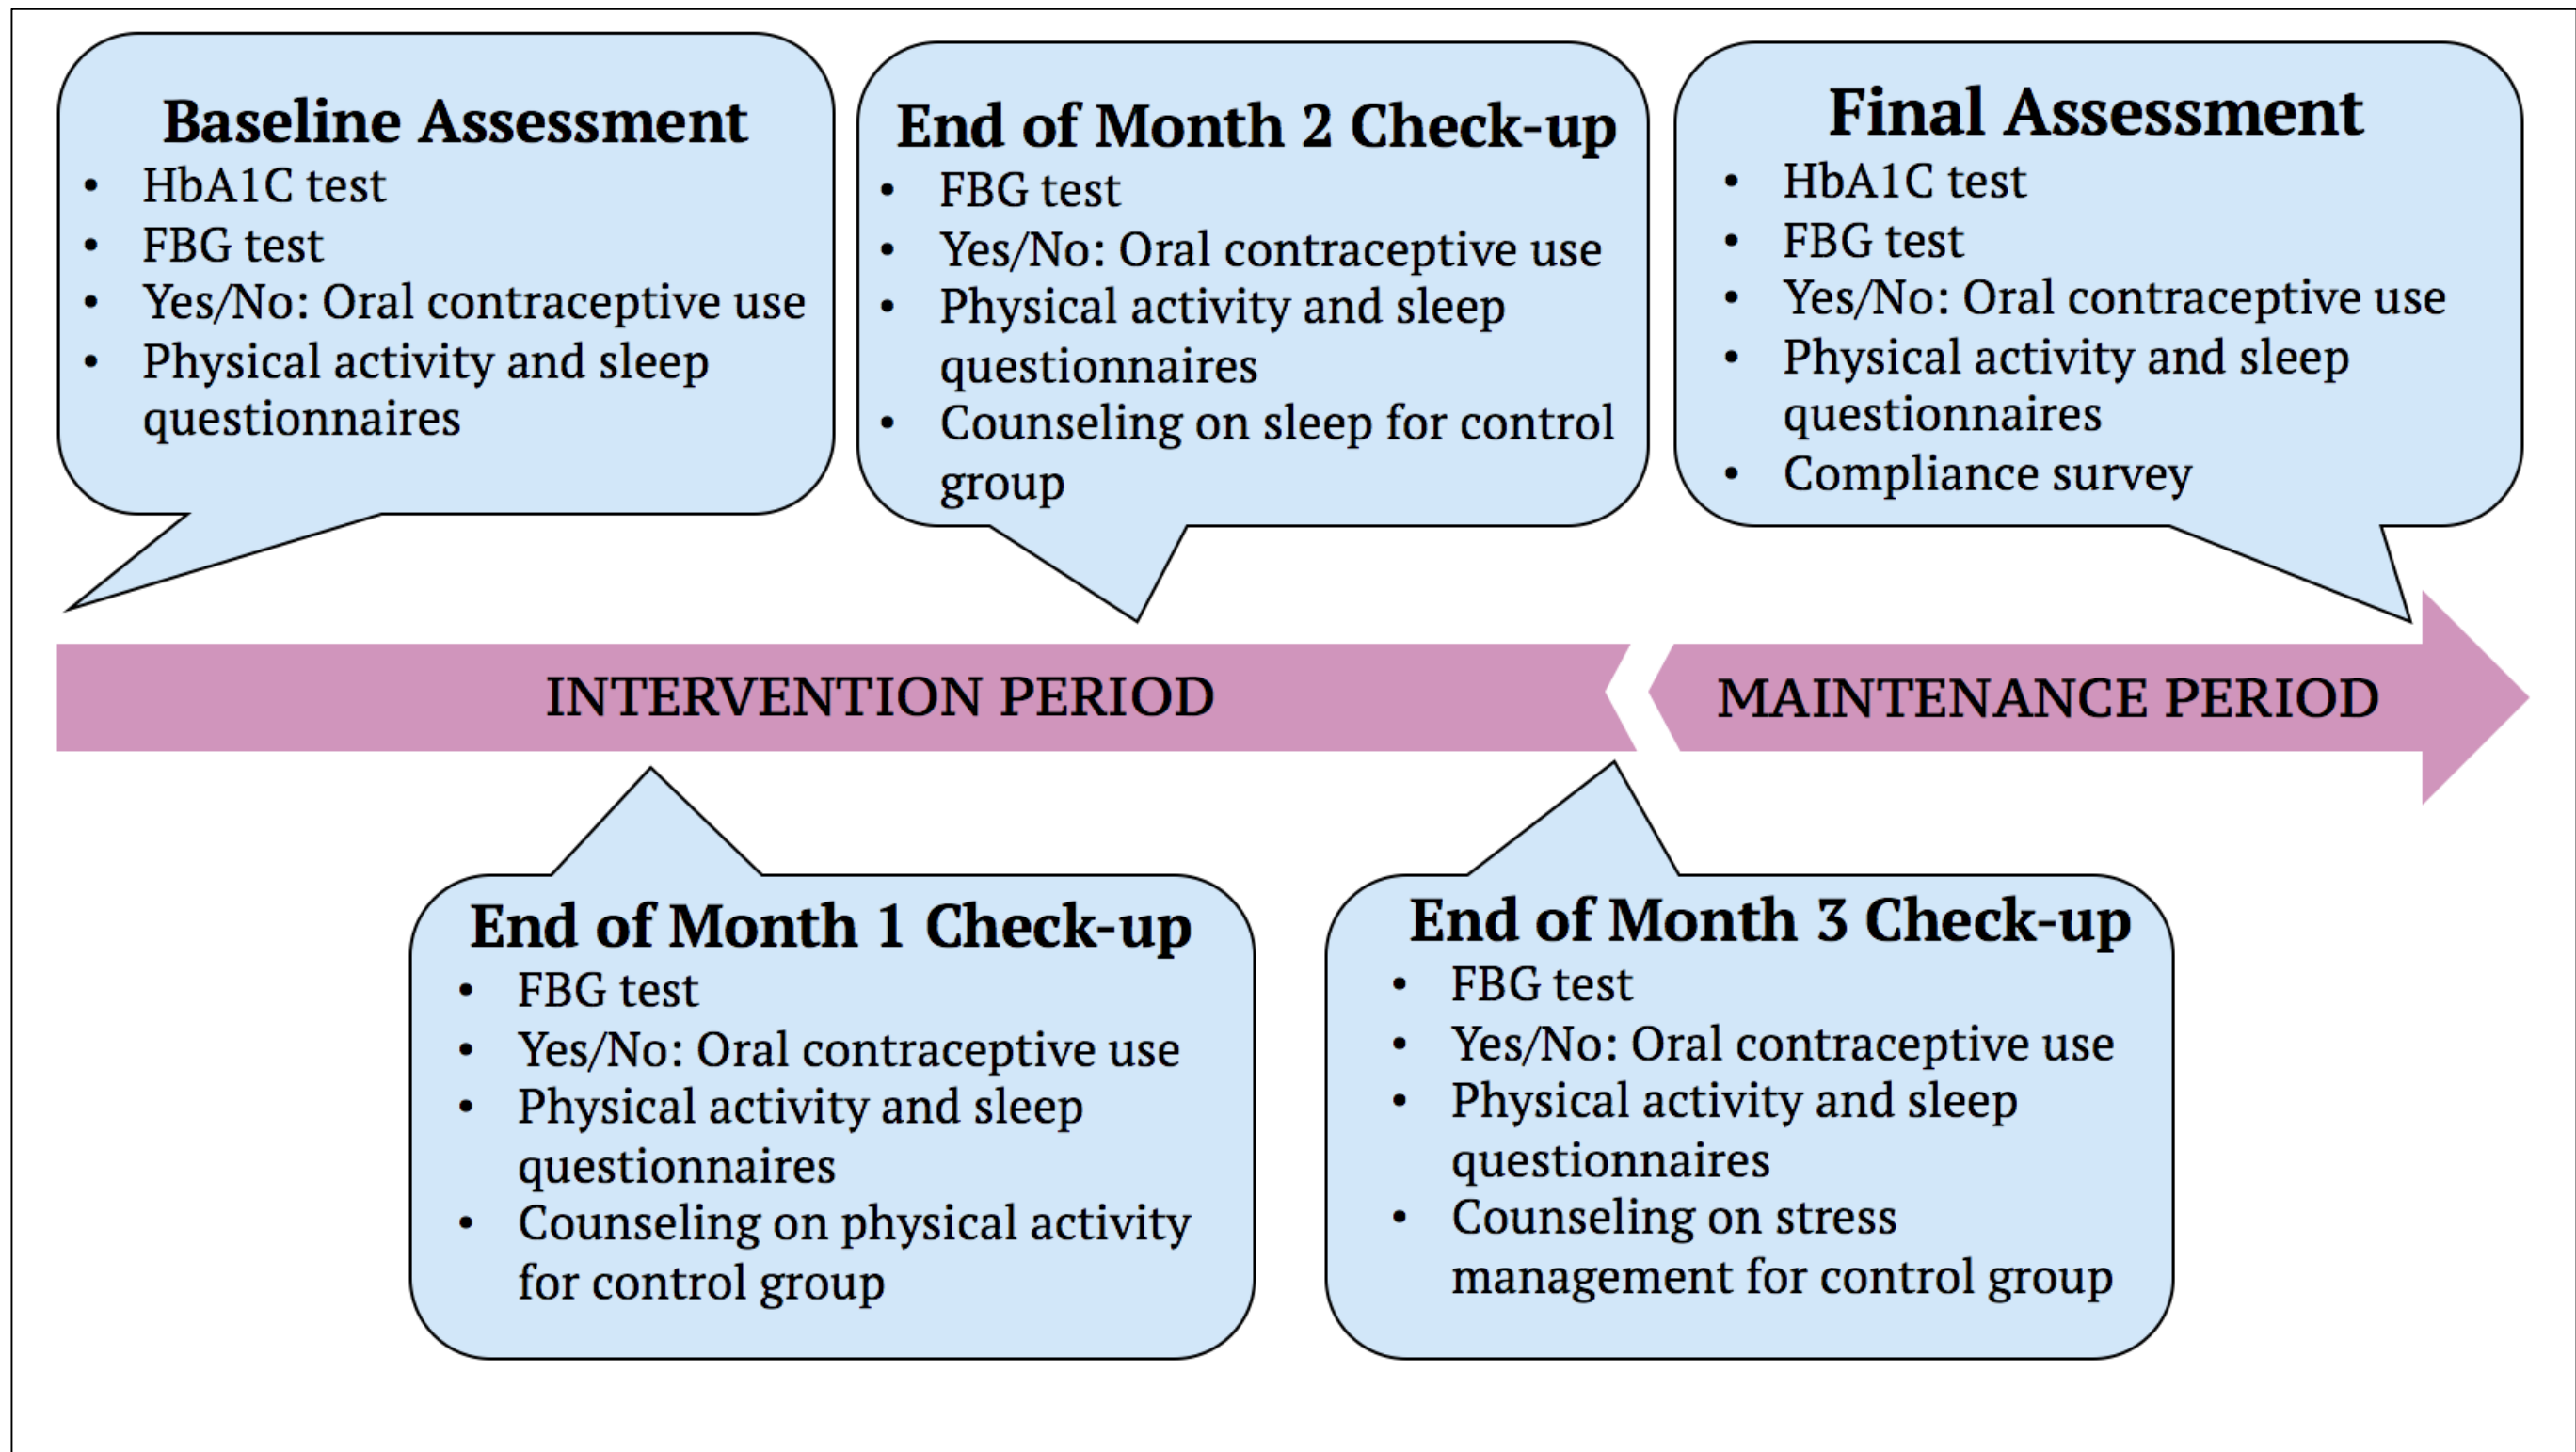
Baseline Assessment
- HbA1C test
- FBG test
- Yes/No: Oral contraceptive use
- Physical activity and sleep questionnaires

End of Month 2 Check-up
- FBG test
- Yes/No: Oral contraceptive use
- Physical activity and sleep questionnaires
- Counseling on sleep for control group

Final Assessment
- HbA1C test
- FBG test
- Yes/No: Oral contraceptive use
- Physical activity and sleep questionnaires
- Compliance survey

INTERVENTION PERIOD

MAINTENANCE PERIOD

End of Month 1 Check-up
- FBG test
- Yes/No: Oral contraceptive use
- Physical activity and sleep questionnaires
- Counseling on physical activity for control group

End of Month 3 Check-up
- FBG test
- Yes/No: Oral contraceptive use
- Physical activity and sleep questionnaires
- Counseling on stress management for control group